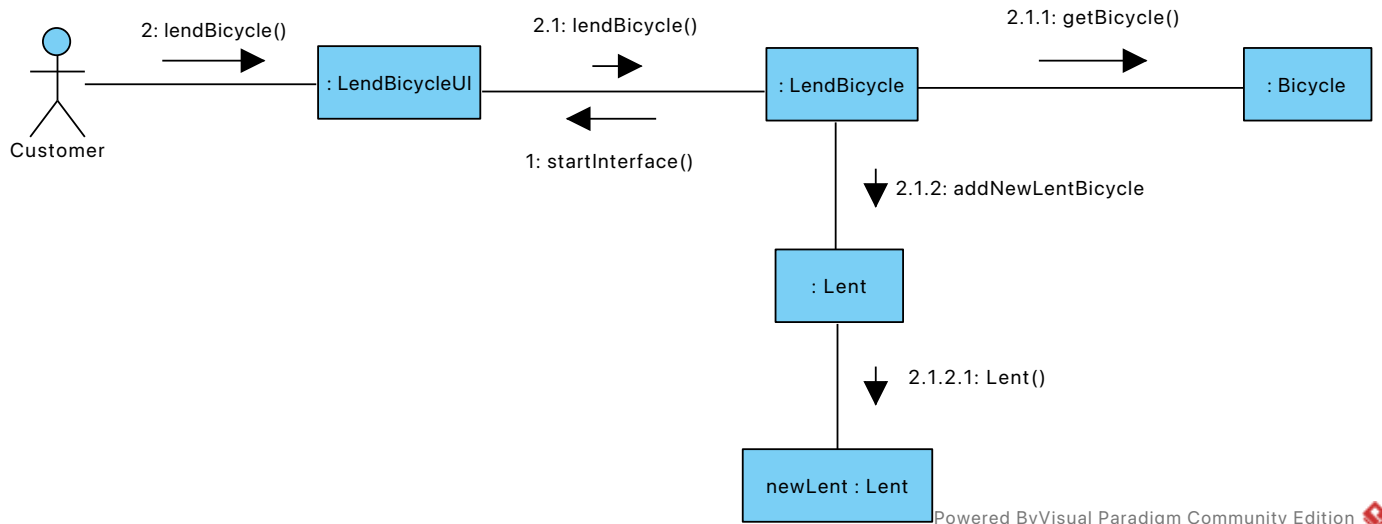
2: lendBicycle()

Customer

: LendBicycleUI

2.1: lendBicycle()

1: startInterface()

: LendBicycle

2.1.1: getBicycle()

: Bicycle

2.1.2: addNewLentBicycle

: Lent

2.1.2.1: Lent()

newLent : Lent

Powered ByVisual Paradigm Community Edition